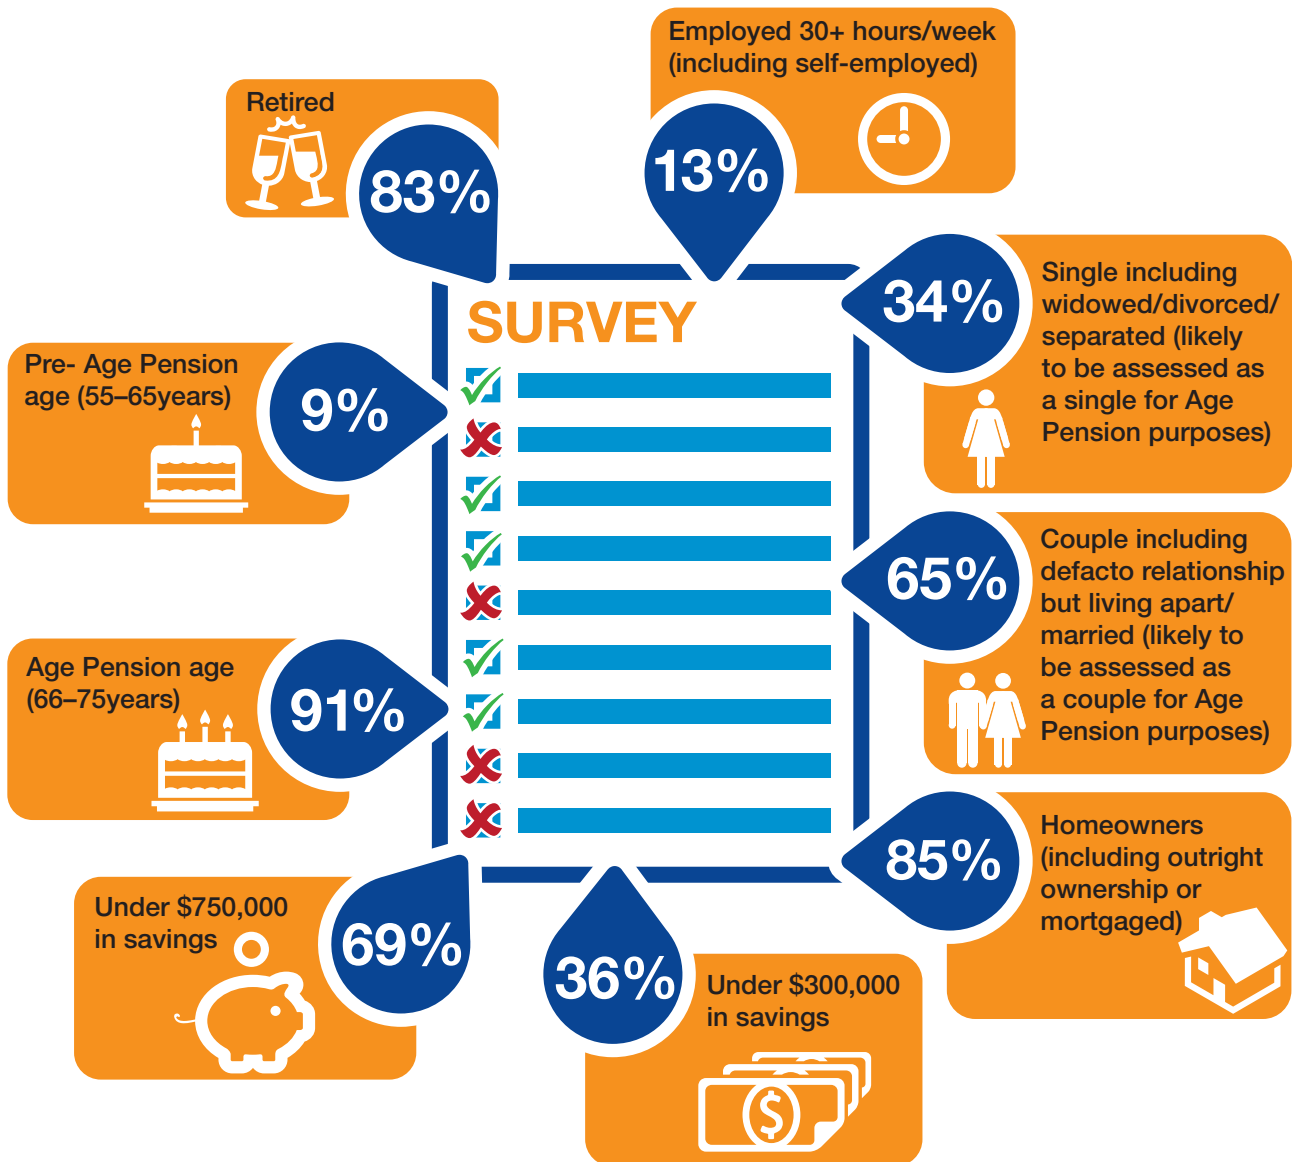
Retired

83%

Employed 30+ hours/week (including self-employed)

13%

SURVEY

34%

Single including widowed/divorced/ separated (likely to be assessed as a single for Age Pension purposes)

Pre- Age Pension age (55–65years)

9%

65%

Couple including defacto relationship but living apart/ married (likely to be assessed as a couple for Age Pension purposes)

Age Pension age (66–75years)

91%

85%

Homeowners (including outright ownership or mortgaged)

Under $750,000 in savings

69%

36%

Under $300,000 in savings